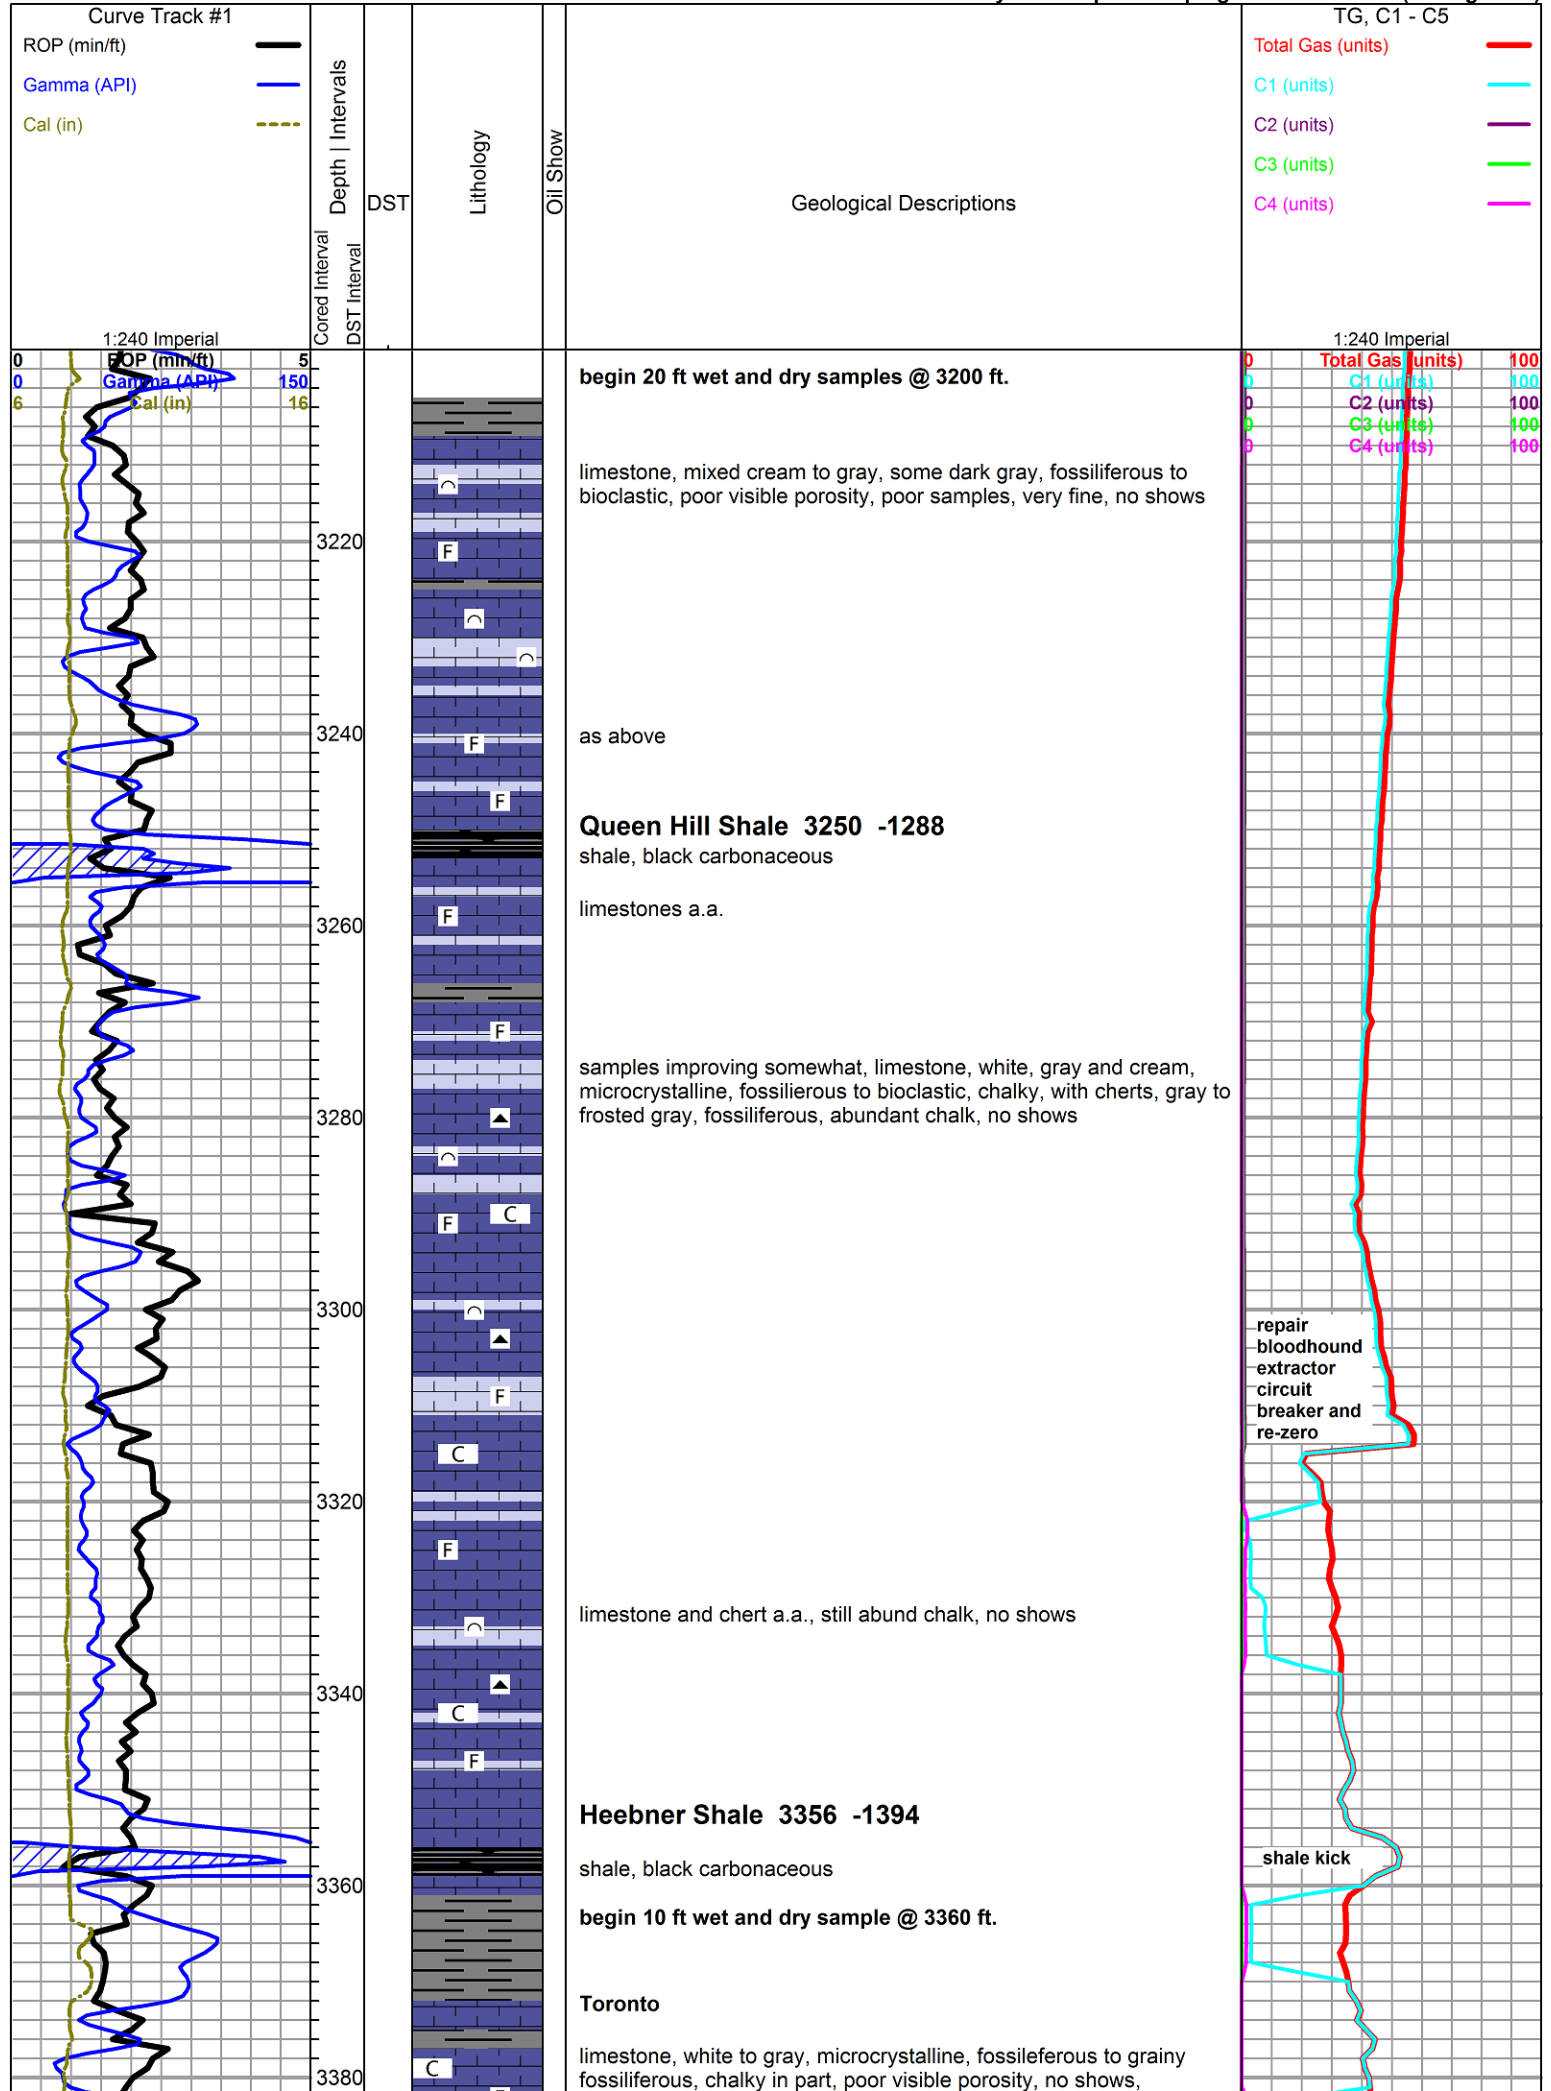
Curve Track #1
ROP (min/ft)
Gamma (API)
Cal (in)
1:240 Imperial
Depth | Intervals
Cored Interval
DST Interval
DST
Lithology
Oil Show
Geological Descriptions
TG, C1 - C5
Total Gas (units)
C1 (units)
C2 (units)
C3 (units)
C4 (units)
1:240 Imperial

0 ROP (min/ft) 5
0 Gamma (API) 150
6 Cal (in) 16

0 Total Gas (units) 100
0 C1 (units) 100
0 C2 (units) 100
0 C3 (units) 100
0 C4 (units) 100

3220
3240
3260
3280
3300
3320
3340
3360
3380

F F F F F F F F F F F
C C C C

begin 20 ft wet and dry samples @ 3200 ft.

limestone, mixed cream to gray, some dark gray, fossiliferous to bioclastic, poor visible porosity, poor samples, very fine, no shows

as above

Queen Hill Shale 3250 -1288

shale, black carbonaceous

limestones a.a.

samples improving somewhat, limestone, white, gray and cream, microcrystalline, fossilierous to bioclastic, chalky, with cherts, gray to frosted gray, fossiliferous, abundant chalk, no shows

limestone and chert a.a., still abund chalk, no shows

Heebner Shale 3356 -1394

shale, black carbonaceous

begin 10 ft wet and dry sample @ 3360 ft.

Toronto

limestone, white to gray, microcrystalline, fossileferous to grainy fossiliferous, chalky in part, poor visible porosity, no shows,

repair bloodhound extractor circuit breaker and re-zero

shale kick